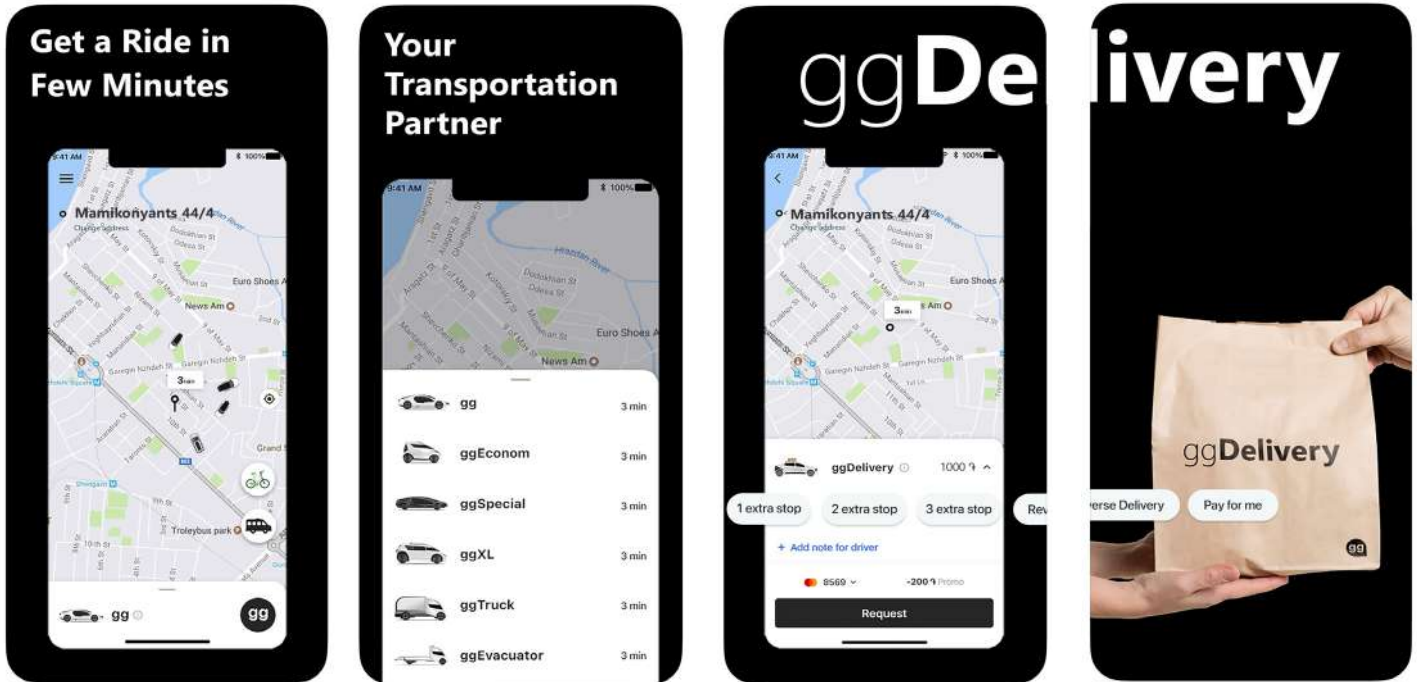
Get a Ride in Few Minutes

9:41 AM 100%

Mamikonyants 44/4
Change address

Euro Shoes

News Am

Garegin Nzhdeh St

3 min

Grand

Troleybus park

gg

gg

Your Transportation Partner

9:41 AM 100%

Hrazdan River

Euro Shoes A

News Am

gg 3 min

ggEconom 3 min

ggSpecial 3 min

ggXL 3 min

ggTruck 3 min

ggEvacuator 3 min

ggDe livery

9:41 AM 100%

Mamikonyants 44/4
Change address

Euro Shoes A

Am

3 min

ggDelivery 1000 ֏

1 extra stop 2 extra stop 3 extra stop Rev erse Delivery Pay for me

+ Add note for driver

8569 -200 ֏ Promo

Request

ggDelivery

gg